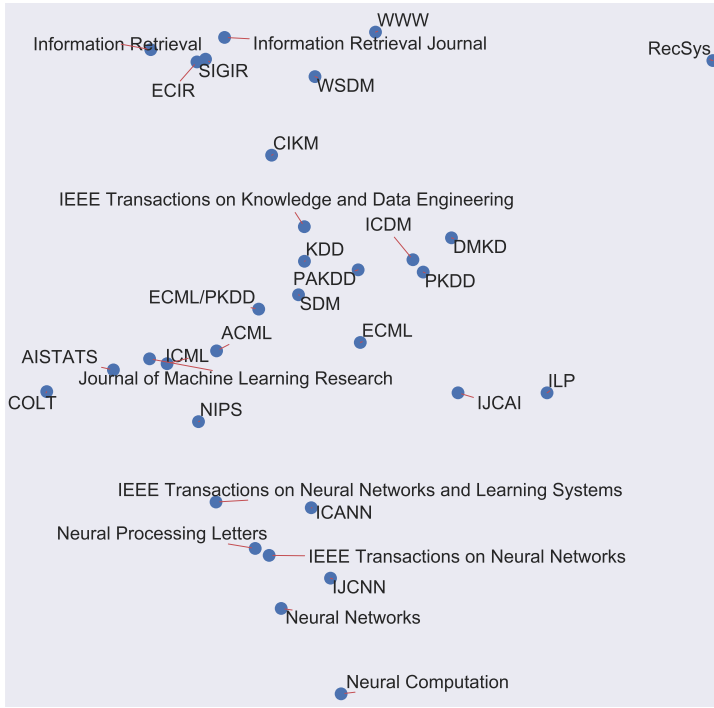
WWW
Information Retrieval
Information Retrieval Journal
RecSys
SIGIR
ECIR
WSDM
CIKM
IEEE Transactions on Knowledge and Data Engineering
ICDM
DMKD
KDD
PAKDD
PKDD
ECML/PKDD
SDM
ACML
ECML
AISTATS
ICML
Journal of Machine Learning Research
COLT
ILP
IJCAI
NIPS
IEEE Transactions on Neural Networks and Learning Systems
ICANN
Neural Processing Letters
IEEE Transactions on Neural Networks
IJCNN
Neural Networks
Neural Computation